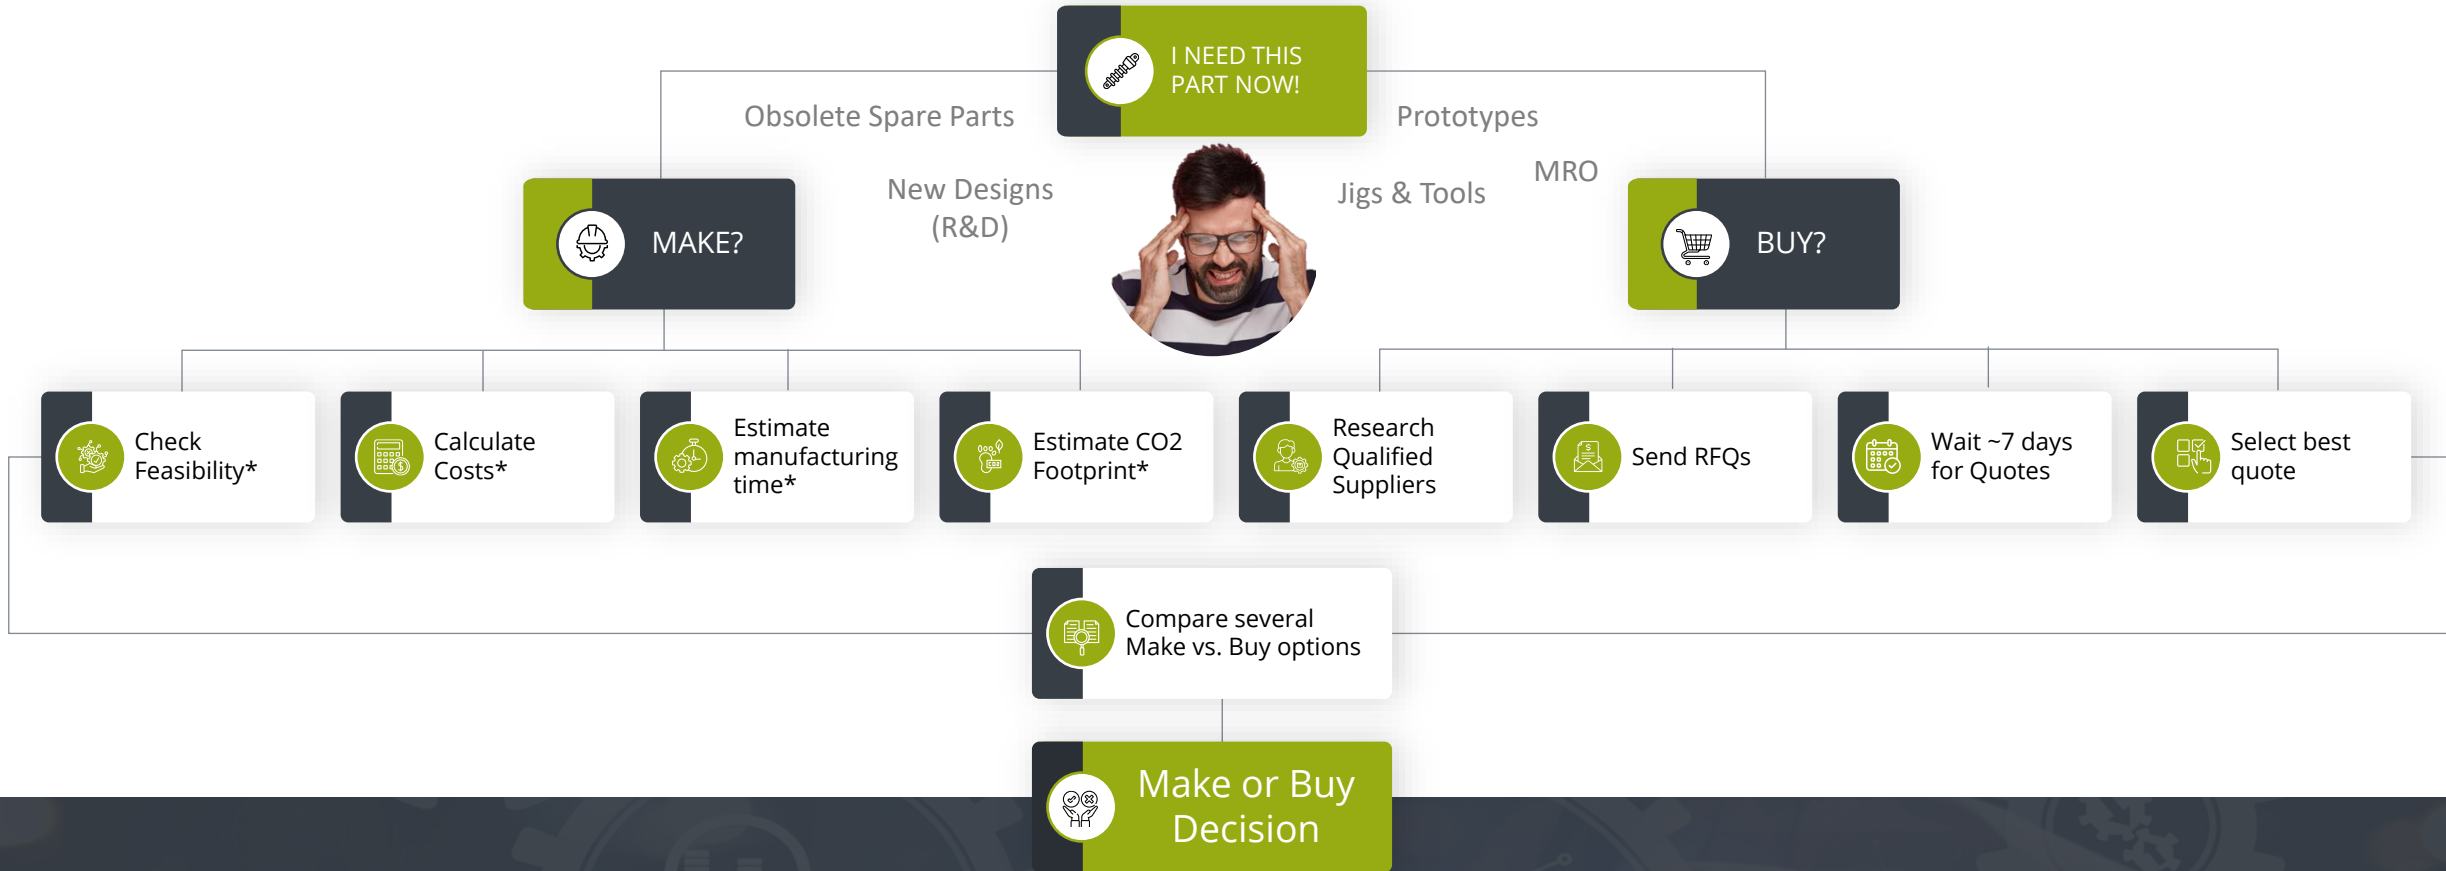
I NEED THIS PART NOW!

Obsolete Spare Parts

Prototypes

New Designs (R&D)

Jigs & Tools

MRO

MAKE?

BUY?

Check Feasibility*

Calculate Costs*

Estimate manufacturing time*

Estimate CO2 Footprint*

Research Qualified Suppliers

Send RFQs

Wait ~7 days for Quotes

Select best quote

Compare several Make vs. Buy options

Make or Buy Decision